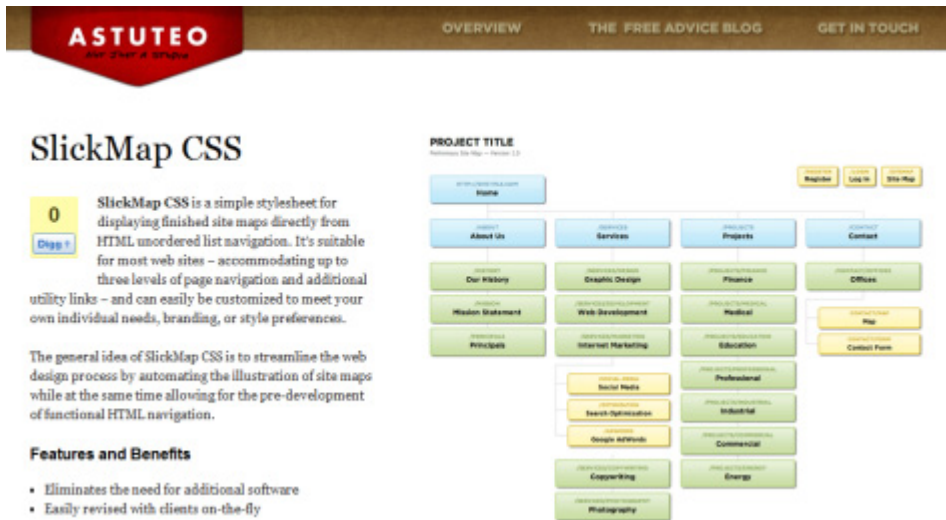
ASTUTEO
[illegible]

OVERVIEW THE FREE ADVICE BLOG GET IN TOUCH

SlickMap CSS

0
Digg

SlickMap CSS is a simple stylesheet for displaying finished site maps directly from HTML unordered list navigation. It's suitable for most web sites – accommodating up to three levels of page navigation and additional utility links – and can easily be customized to meet your own individual needs, branding, or style preferences.

The general idea of SlickMap CSS is to streamline the web design process by automating the illustration of site maps while at the same time allowing for the pre-development of functional HTML navigation.

Features and Benefits

• Eliminates the need for additional software
• Easily revised with clients on-the-fly

PROJECT TITLE
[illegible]

Register Log In Site Map

Home

About Us
Services
Projects
Contact

Our History
Mission Statement
Principals

Graphic Design
Web Development
Internet Marketing
Social Media
Search Optimization
Google AdWords
Copywriting
Photography

Finance
Medical
Education
Professional
Industrial
Commercial
Energy

Offices
Map
Contact Form